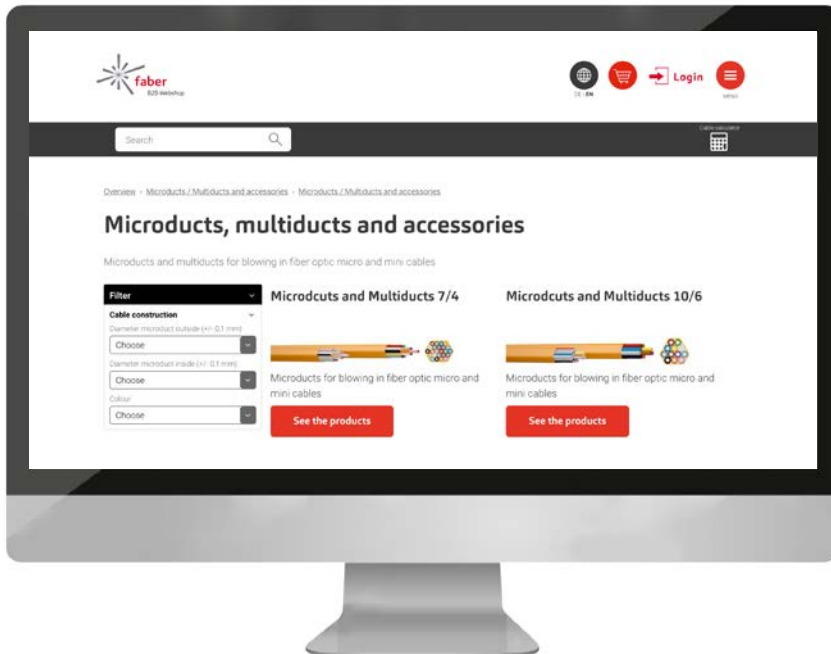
faber
B2B-Webshop

DE | EN

Login

MENU

Search

Cable calculator

Overview › Microducts / Multiducts and accessories › Microducts / Multiducts and accessories

Microducts, multiducts and accessories

Microducts and multiducts for blowing in fiber optic micro and mini cables

Filter

Cable construction

Diameter microduct outside (+/- 0.1 mm)

Choose

Diameter microduct inside (+/- 0.1 mm)

Choose

Colour

Choose

Microdcuts and Multiducts 7/4

Microducts for blowing in fiber optic micro and mini cables

See the products

Microdcuts and Multiducts 10/6

Microducts for blowing in fiber optic micro and mini cables

See the products